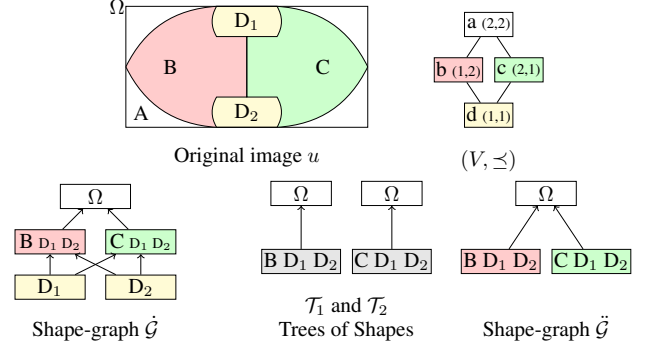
$\Omega$

$D_1$

B

C

$D_2$

A

Original image $u$

a (2,2)

b (1,2)

c (2,1)

d (1,1)

$(V, \preceq)$

$\Omega$

B $D_1$ $D_2$

C $D_1$ $D_2$

$D_1$

$D_2$

Shape-graph $\dot{\mathcal{G}}$

$\Omega$

B $D_1$ $D_2$

$\Omega$

C $D_1$ $D_2$

$\mathcal{T}_1$ and $\mathcal{T}_2$

Trees of Shapes

$\Omega$

B $D_1$ $D_2$

C $D_1$ $D_2$

Shape-graph $\ddot{\mathcal{G}}$